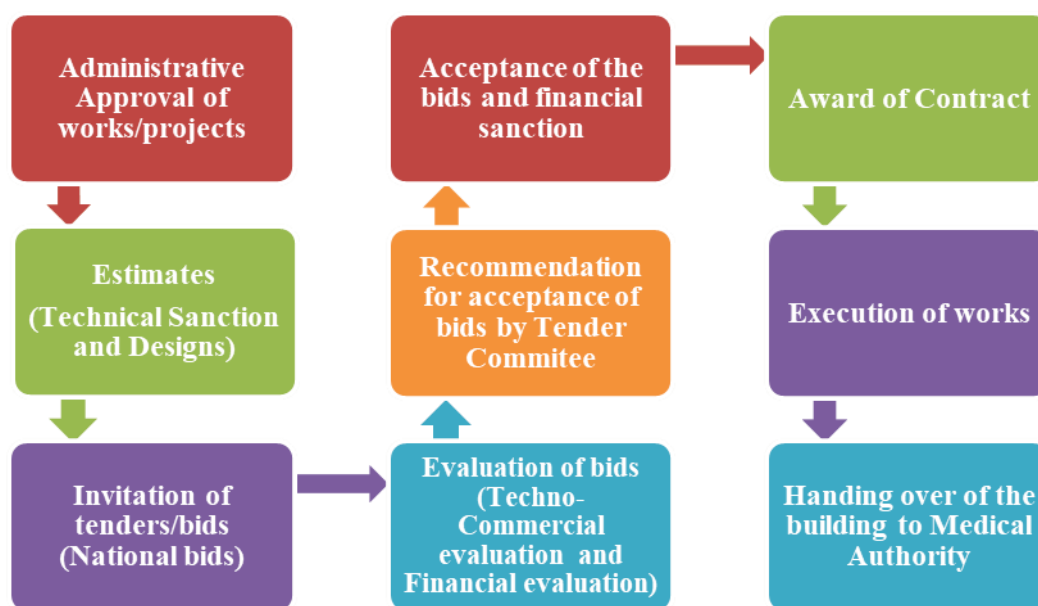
Administrative Approval of works/projects

Estimates

(Technical Sanction and Designs)

Invitation of tenders/bids (National bids)

Evaluation of bids (Techno-Commercial evaluation and Financial evaluation)

Recommendation for acceptance of bids by Tender Commitee

Acceptance of the bids and financial sanction

Award of Contract

Execution of works

Handing over of the building to Medical Authority